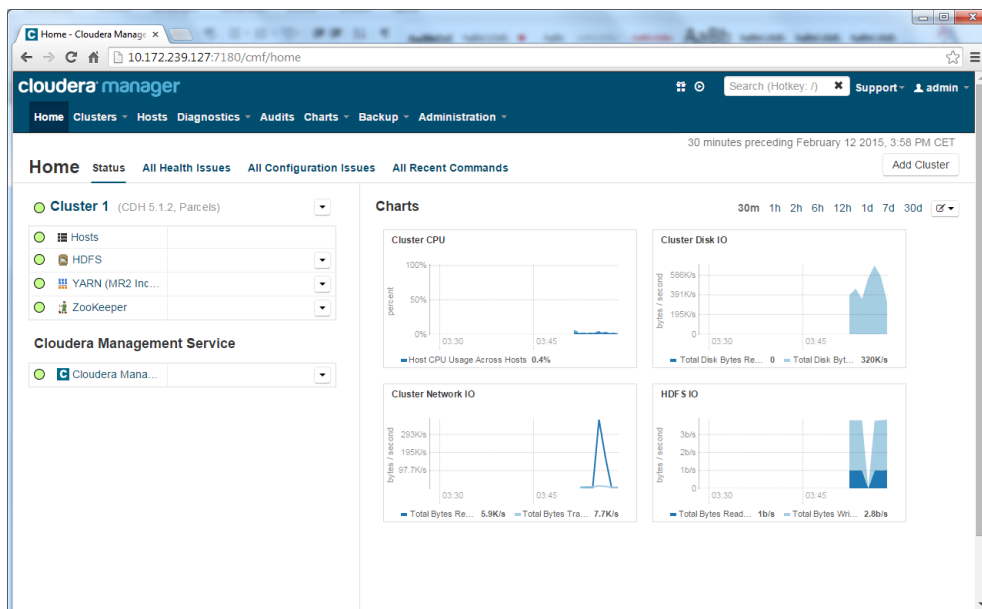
Home - Cloudera Manage ×

10.172.239.127:7180/cmf/home

cloudera manager

Search (Hotkey: /)

Support admin

Home Clusters Hosts Diagnostics Audits Charts Charts Backup Administration

30 minutes preceding February 12 2015, 3:58 PM CET

Home Status All Health Issues All Configuration Issues All Recent Commands

Add Cluster

Cluster 1 (CDH 5.1.2, Parcels)

Hosts

HDFS

YARN (MR2 Inc...

ZooKeeper

Cloudera Management Service

Cloudera Mana...

Charts

30m 1h 2h 6h 12h 1d 7d 30d

Cluster CPU

100%

50%

0%

percent

03:30 03:45

Host CPU Usage Across Hosts 0.4%

Cluster Disk IO

586K/s

391K/s

195K/s

0

bytes / second

03:30 03:45

Total Disk Bytes Re... 0 Total Disk Byt... 320K/s

Cluster Network IO

293K/s

195K/s

97.7K/s

0

bytes / second

03:30 03:45

Total Bytes Re... 5.9K/s Total Bytes Tra... 7.7K/s

HDFS IO

3b/s

2b/s

1b/s

0

bytes / second

03:30 03:45

Total Bytes Read... 1b/s Total Bytes Wri... 2.8b/s